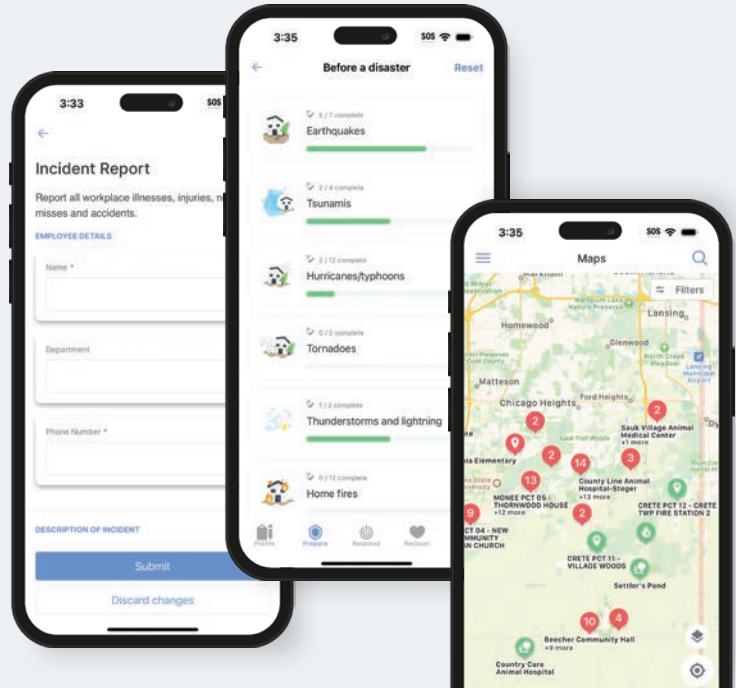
3:33

SOS

Incident Report

Report all workplace illnesses, injuries, n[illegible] misses and accidents.

EMPLOYEE DETAILS

Name *

Department

Phone Number *

DESCRIPTION OF INCIDENT

Submit

Discard changes

3:35

SOS

Before a disaster

Reset

5 / 7 complete

Earthquakes

2 / 4 complete

Tsunamis

2 / 12 complete

Hurricanes/typhoons

0 / 2 complete

Tornadoes

1 / 2 complete

Thunderstorms and lightning

0 / 12 complete

Home fires

Profile

Prepare

Respond

Recover

3:35

SOS

Maps

Filters

Homewood

Lansing

Glenwood

Matteson

Ford Heights

Chicago Heights

Sauk Village Animal Medical Center

+1 more

ia Elementary

County Line Animal Hospital-Steger

+13 more

MONEE PCT 05 - THORNWOOD HOUSE

+12 more

CRETE PCT 12 - CRETE TWP FIRE STATION 2

CT 04 - NEW MMUNITY AN CHURCH

CRETE PCT 11 - VILLAGE WOODS

Settler's Pond

Beecher Community Hall

+9 more

Country Care Animal Hospital

2

2

2

14

3

13

2

9

10

4